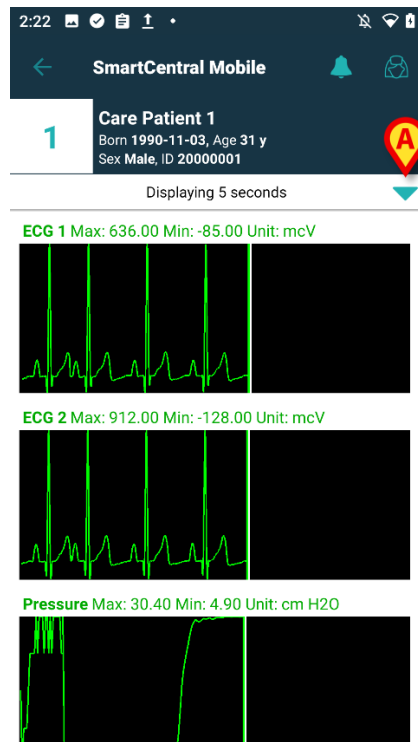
2:22

SmartCentral Mobile

1

Care Patient 1
Born 1990-11-03, Age 31 y
Sex Male, ID 20000001

A

Displaying 5 seconds

ECG 1 Max: 636.00 Min: -85.00 Unit: mcV

ECG 2 Max: 912.00 Min: -128.00 Unit: mcV

Pressure Max: 30.40 Min: 4.90 Unit: cm H2O